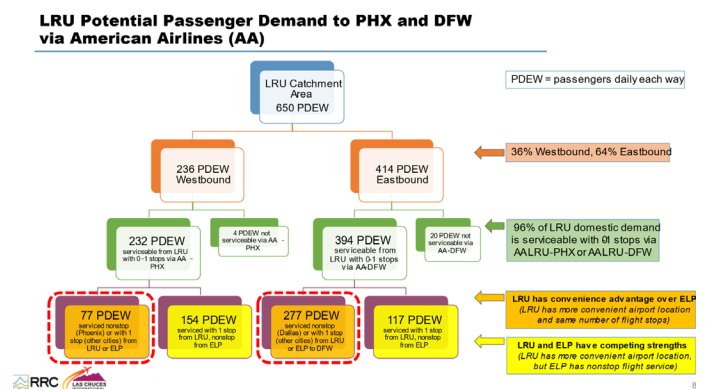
LRU Potential Passenger Demand to PHX and DFW via American Airlines (AA)

LRU Catchment Area
650 PDEW

PDEW = passengers daily each way

236 PDEW
Westbound

414 PDEW
Eastbound

36% Westbound, 64% Eastbound

232 PDEW
serviceable from LRU with 0-1 stops via AA - PHX

4 PDEW not serviceable via AA - PHX

394 PDEW
serviceable from LRU with 0-1 stops via AA-DFW

20 PDEW not serviceable via AA-DFW

96% of LRU domestic demand is serviceable with 0/1 stops via AA LRU-PHX or AA LRU-DFW

77 PDEW
serviced nonstop (Phoenix) or with 1 stop (other cities) from LRU or ELP

154 PDEW
serviced with 1 stop from LRU, nonstop from ELP

277 PDEW
serviced nonstop (Dallas) or with 1 stop (other cities) from LRU or ELP to DFW

117 PDEW
serviced with 1 stop from LRU, nonstop from ELP

LRU has convenience advantage over ELP
(LRU has more convenient airport location and same number of flight stops)

LRU and ELP have competing strengths
(LRU has more convenient airport location, but ELP has nonstop flight service)

RRC LAS CRUCES

8